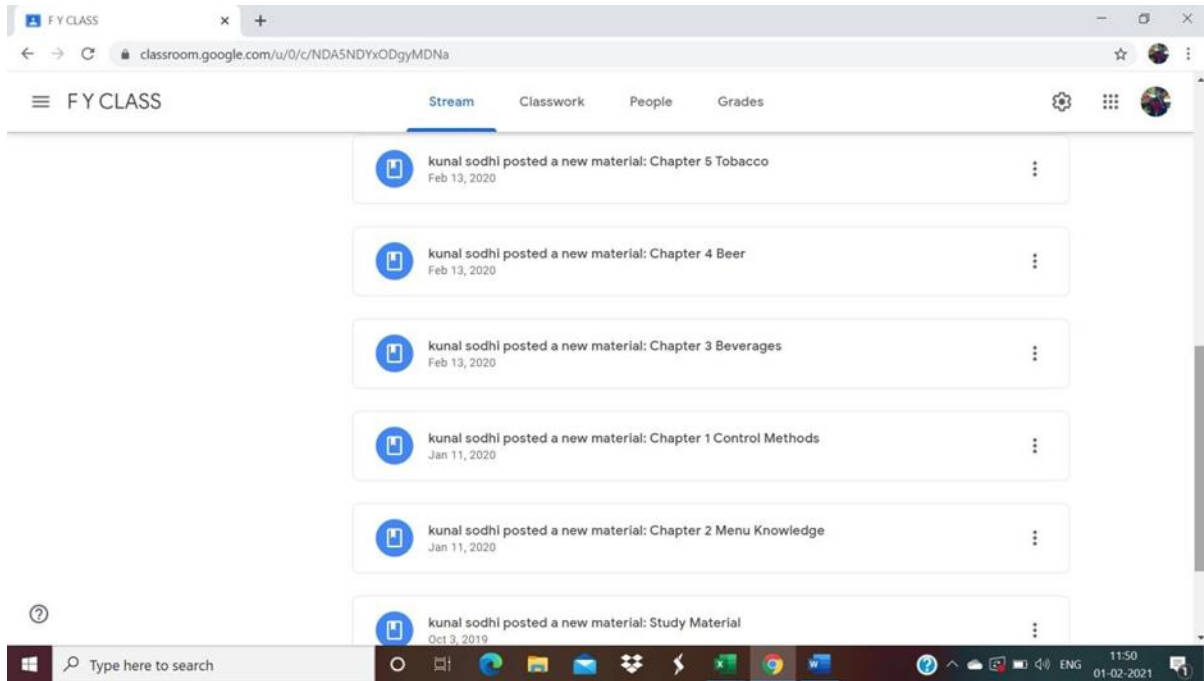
F Y CLASS

classroom.google.com/u/0/c/NDA5NDYxODgyMDNa

F Y CLASS

Stream Classwork People Grades

kunal sodhi posted a new material: Chapter 5 Tobacco
Feb 13, 2020

kunal sodhi posted a new material: Chapter 4 Beer
Feb 13, 2020

kunal sodhi posted a new material: Chapter 3 Beverages
Feb 13, 2020

kunal sodhi posted a new material: Chapter 1 Control Methods
Jan 11, 2020

kunal sodhi posted a new material: Chapter 2 Menu Knowledge
Jan 11, 2020

kunal sodhi posted a new material: Study Material
Oct 3, 2019

Type here to search

ENG 11:50 01-02-2021